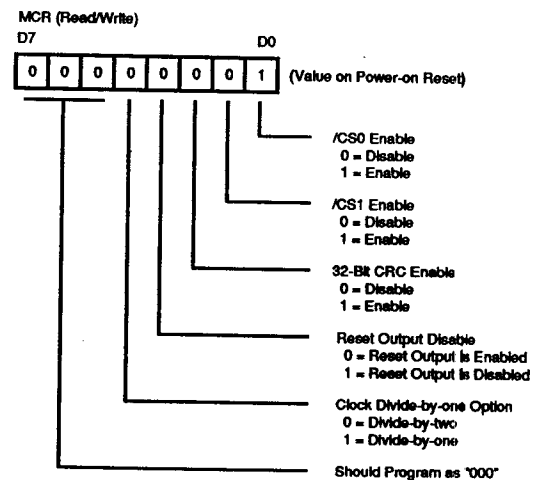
MCR (Read/Write)
D7 D0

| 0 | 0 | 0 | 0 | 0 | 0 | 0 | 1 |
|---|---|---|---|---|---|---|---|

(Value on Power-on Reset)

/CS0 Enable
0 = Disable
1 = Enable

/CS1 Enable
0 = Disable
1 = Enable

32-Bit CRC Enable
0 = Disable
1 = Enable

Reset Output Disable
0 = Reset Output Is Enabled
1 = Reset Output Is Disabled

Clock Divide-by-one Option
0 = Divide-by-two
1 = Divide-by-one

Should Program as "000"